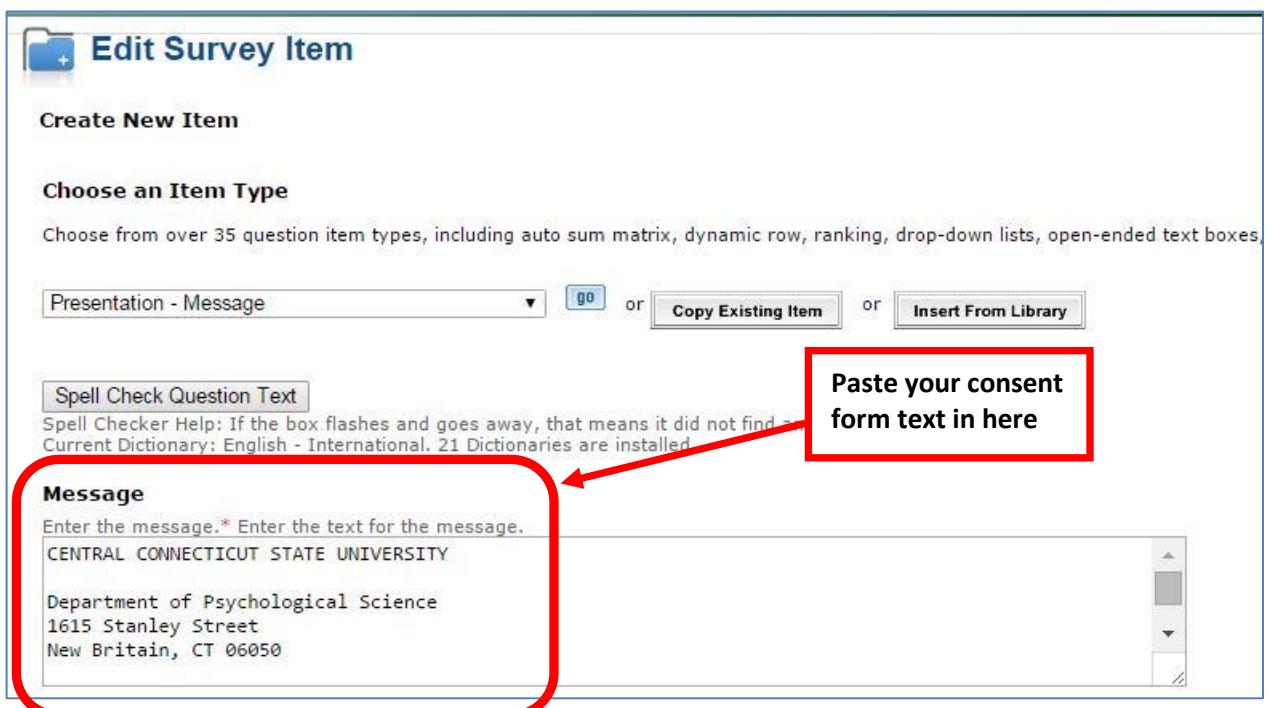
Edit Survey Item

Create New Item

Choose an Item Type

Choose from over 35 question item types, including auto sum matrix, dynamic row, ranking, drop-down lists, open-ended text boxes,

Presentation - Message

go

or

Copy Existing Item

or

Insert From Library

Paste your consent form text in here

Spell Check Question Text

Spell Checker Help: If the box flashes and goes away, that means it did not find a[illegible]
Current Dictionary: English - International. 21 Dictionaries are installed

Message

Enter the message.* Enter the text for the message.

CENTRAL CONNECTICUT STATE UNIVERSITY

Department of Psychological Science
1615 Stanley Street
New Britain, CT 06050